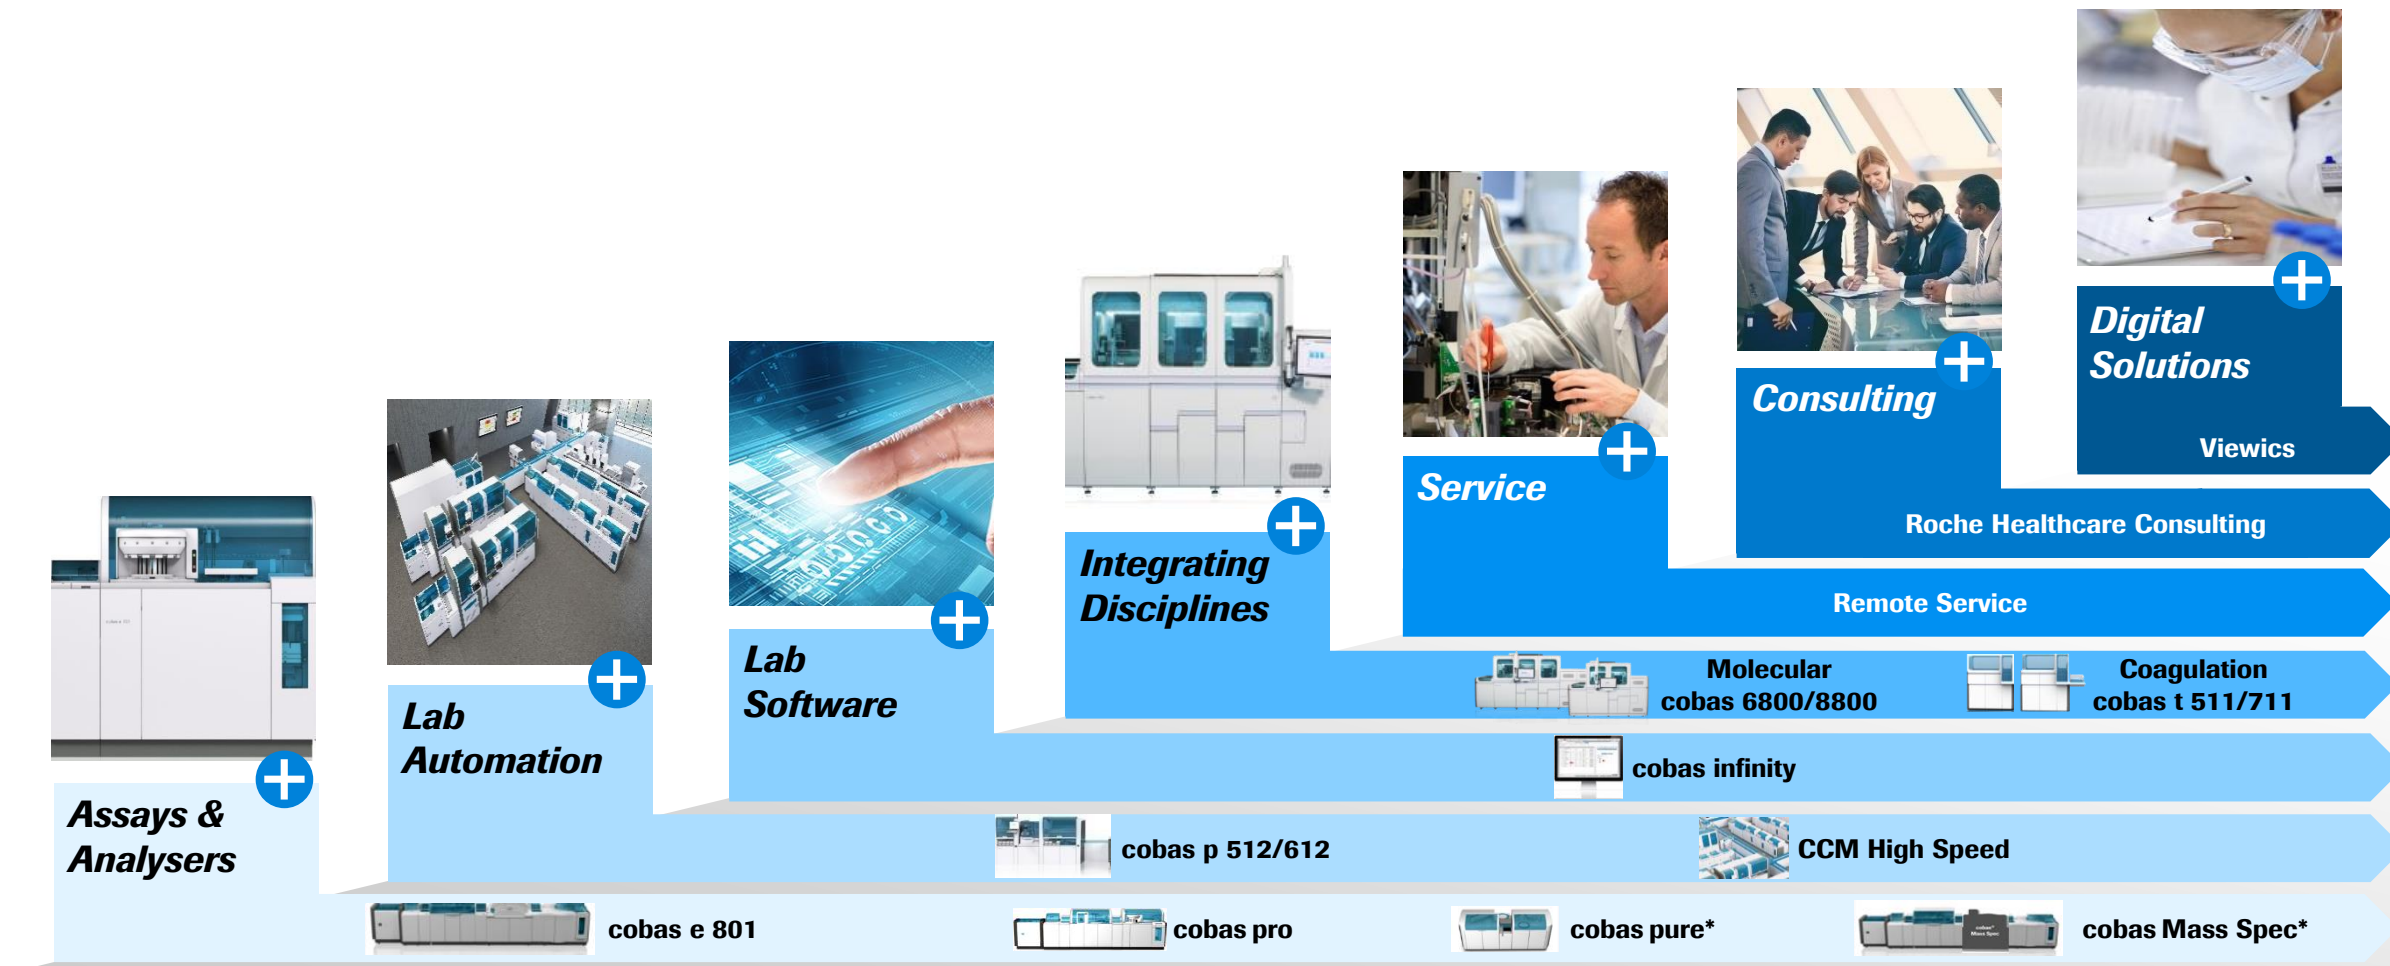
Digital Solutions

Viewics

Consulting

Roche Healthcare Consulting

Service

Remote Service

Integrating Disciplines

Molecular cobas 6800/8800

Coagulation cobas t 511/711

Lab Software

cobas infinity

Lab Automation

cobas p 512/612

CCM High Speed

Assays & Analysers

cobas e 801

cobas pro

cobas pure*

cobas Mass Spec*